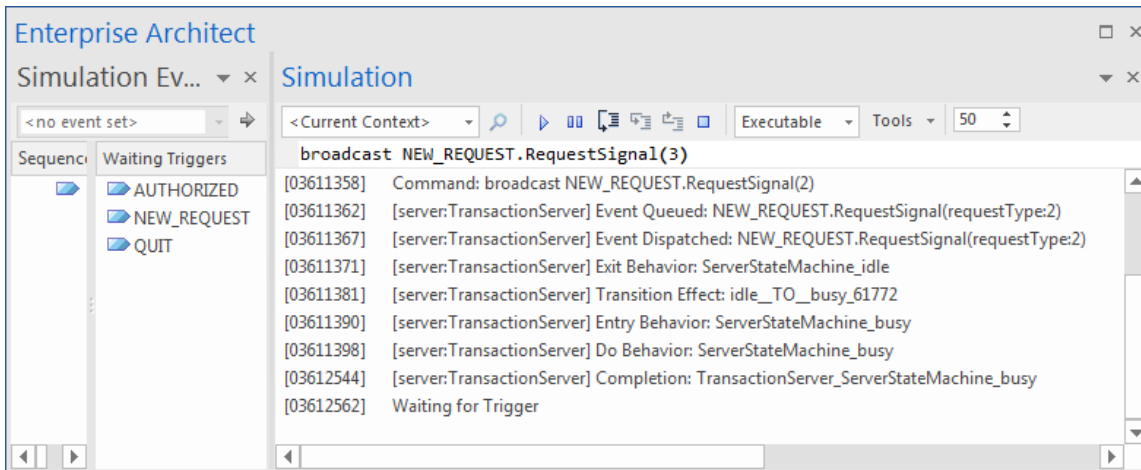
Enterprise Architect

Simulation Ev... ▾ ×

<no event set>

| Sequenc | Waiting Triggers |
|---|---|
| | AUTHORIZED |
| | NEW_REQUEST |
| | QUIT |

Simulation ▾ ×

<Current Context> Executable Tools 50

broadcast NEW_REQUEST.RequestSignal(3)

[03611358] Command: broadcast NEW_REQUEST.RequestSignal(2)
[03611362] [server:TransactionServer] Event Queued: NEW_REQUEST.RequestSignal(requestType:2)
[03611367] [server:TransactionServer] Event Dispatched: NEW_REQUEST.RequestSignal(requestType:2)
[03611371] [server:TransactionServer] Exit Behavior: ServerStateMachine_idle
[03611381] [server:TransactionServer] Transition Effect: idle__TO__busy_61772
[03611390] [server:TransactionServer] Entry Behavior: ServerStateMachine_busy
[03611398] [server:TransactionServer] Do Behavior: ServerStateMachine_busy
[03612544] [server:TransactionServer] Completion: TransactionServer_ServerStateMachine_busy
[03612562] Waiting for Trigger